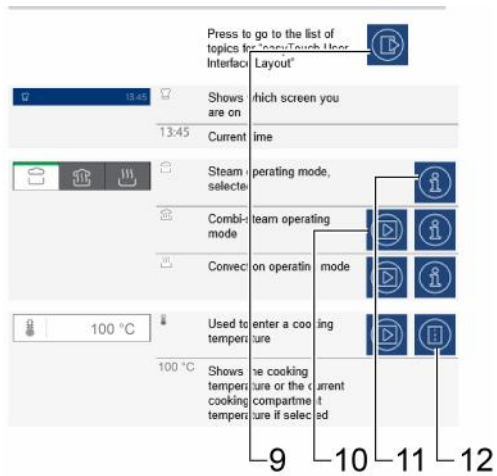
Press to go to the list of topics for "easyTouch User Interface Layout"

13:45

Shows which screen you are on

13:45 Current time

Steam operating mode, selected

Combi-steam operating mode

Convection operating mode

100 °C

Used to enter a cooking temperature

100 °C Shows the cooking temperature or the current cooking compartment temperature if selected

9 10 11 12